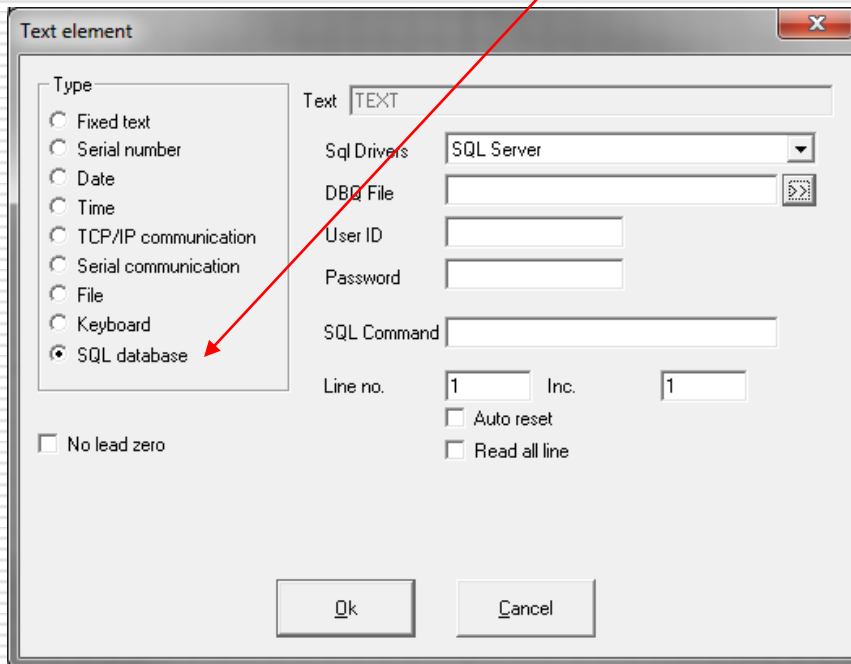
Text element

Type
Fixed text
Serial number
Date
Time
TCP/IP communication
Serial communication
File
Keyboard
SQL database

No lead zero

Text TEXT

Sql Drivers SQL Server
DBQ File >>
User ID
Password
SQL Command
Line no. 1 Inc. 1
Auto reset
Read all line

Ok Cancel